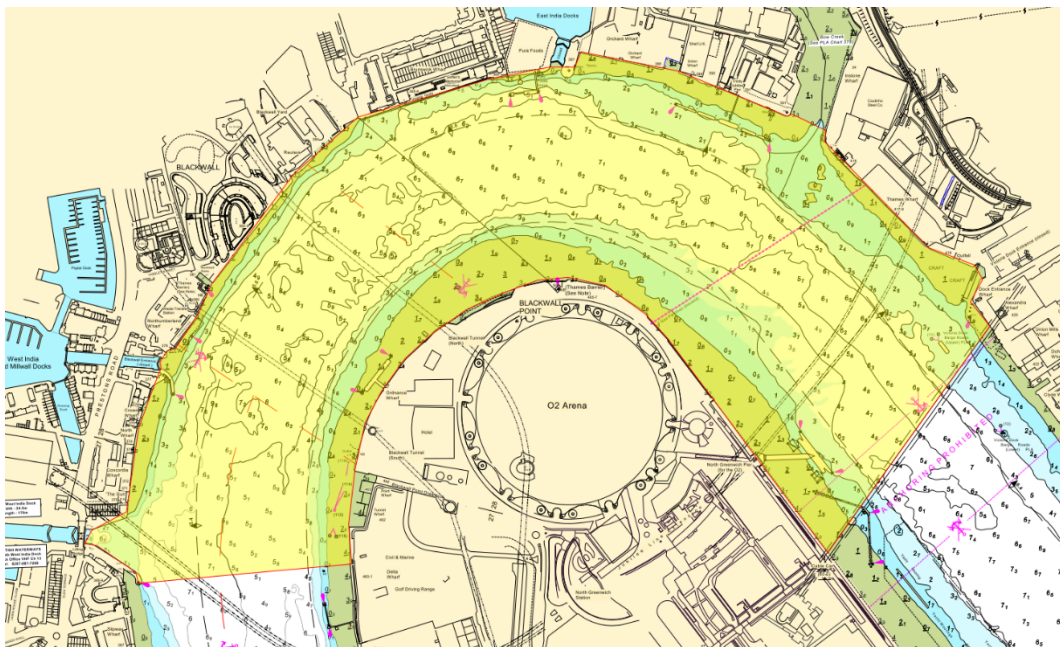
East India Docks

BLACKWALL

West India
Millwall Docks

Thames Barrier
(See Note)

BLACKWALL
POINT

Blackwall Tunnel
(North)

O2 Arena

Blackwall Tunnel
(South)

North Greenwich Pier

Civil & Marine

Delta
Wharf

Golf Driving Range

North Greenwich
Station

Thames Wharf

CRAFT

ANCHORING PROHIBITED